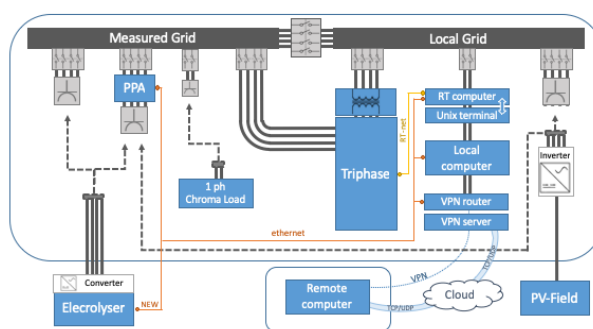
Measured Grid

Local Grid

PPA

1 ph
Chroma Load

Triphase

RT computer
Unix terminal

RT - net

Local
computer

VPN router

VPN server

Inverter

ethernet

Converter

Elecrolyser

NEW

Remote
computer

VPN

TCP/UDP

Cloud

TCP/UDP

PV-Field